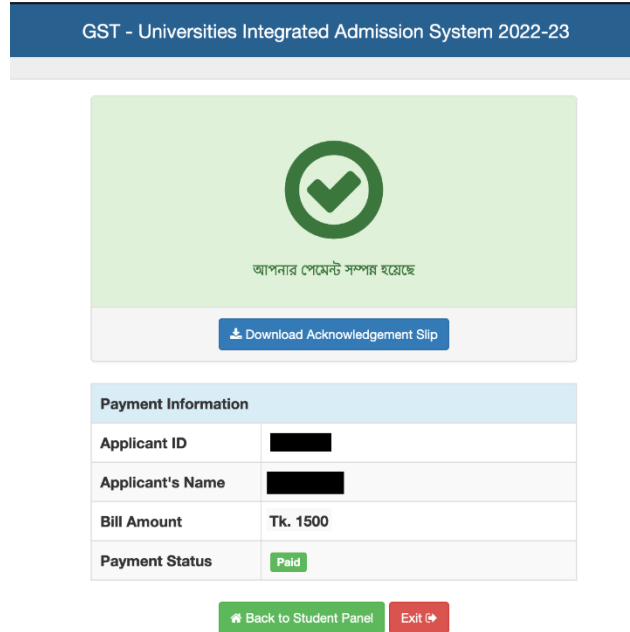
GST - Universities Integrated Admission System 2022-23

আপনার পেমেন্ট সম্পন্ন হয়েছে

Download Acknowledgement Slip

| Payment Information | |
|---|---|
| Applicant ID | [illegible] |
| Applicant's Name | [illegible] |
| Bill Amount | Tk. 1500 |
| Payment Status | Paid |

Back to Student Panel

Exit